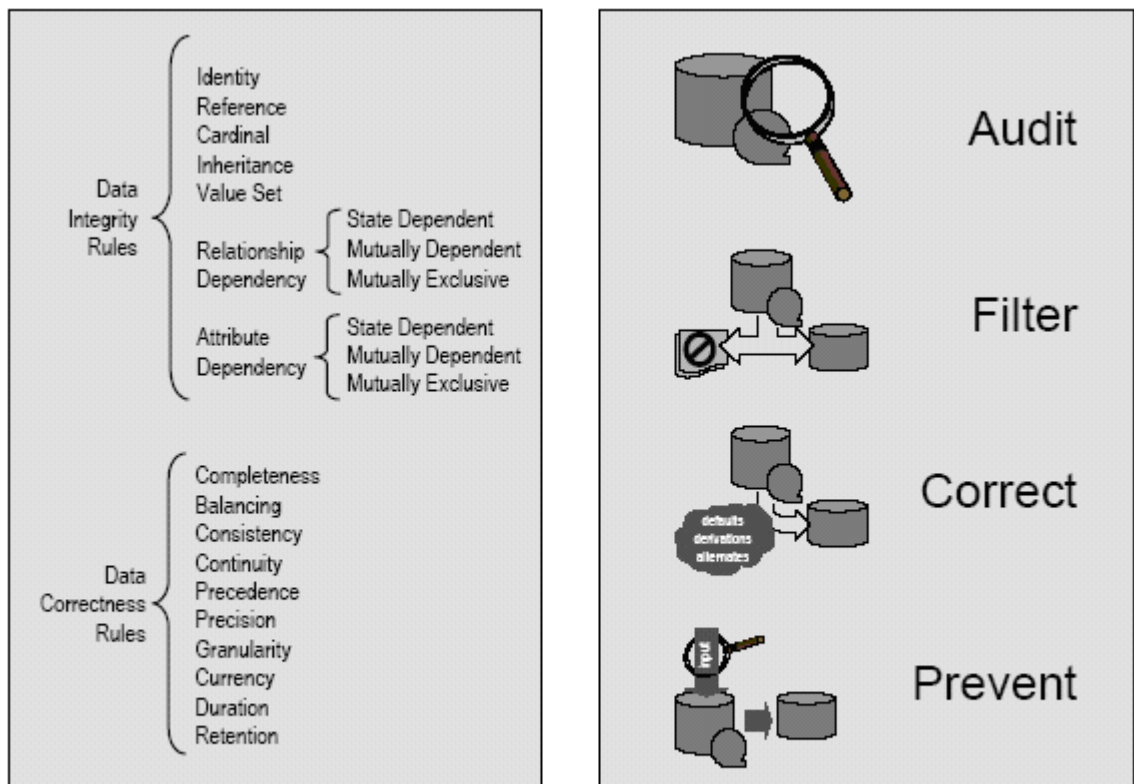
Data Integrity Rules

Identity
Reference
Cardinal
Inheritance
Value Set

Relationship Dependency
State Dependent
Mutually Dependent
Mutually Exclusive

Attribute Dependency
State Dependent
Mutually Dependent
Mutually Exclusive

Data Correctness Rules

Completeness
Balancing
Consistency
Continuity
Precedence
Precision
Granularity
Currency
Duration
Retention

Audit

Filter

defaults
derivations
alternates

Correct

input

Prevent